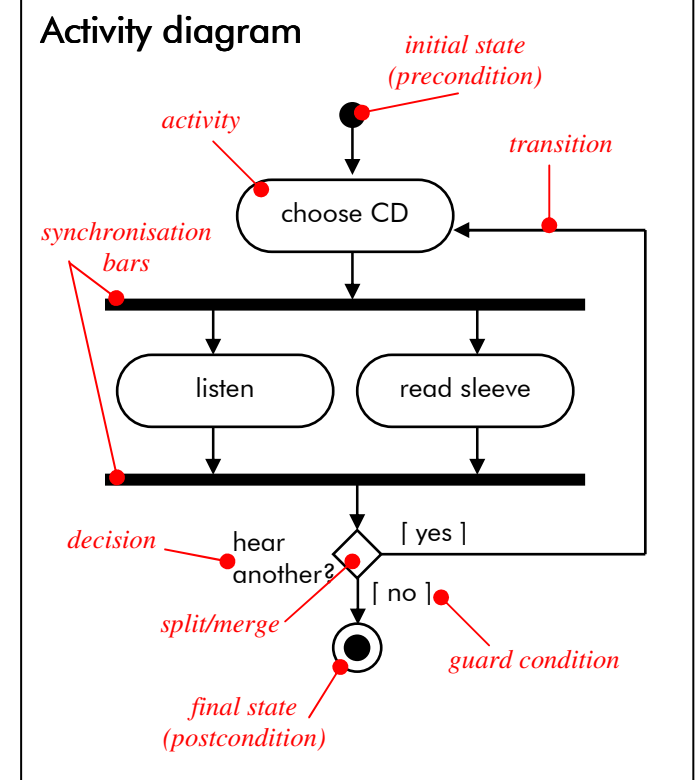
Activity diagram

initial state (precondition)

activity

transition

choose CD

synchronisation bars

listen

read sleeve

decision

hear another?

[ yes ]

split/merge

[ no ]

guard condition

final state (postcondition)